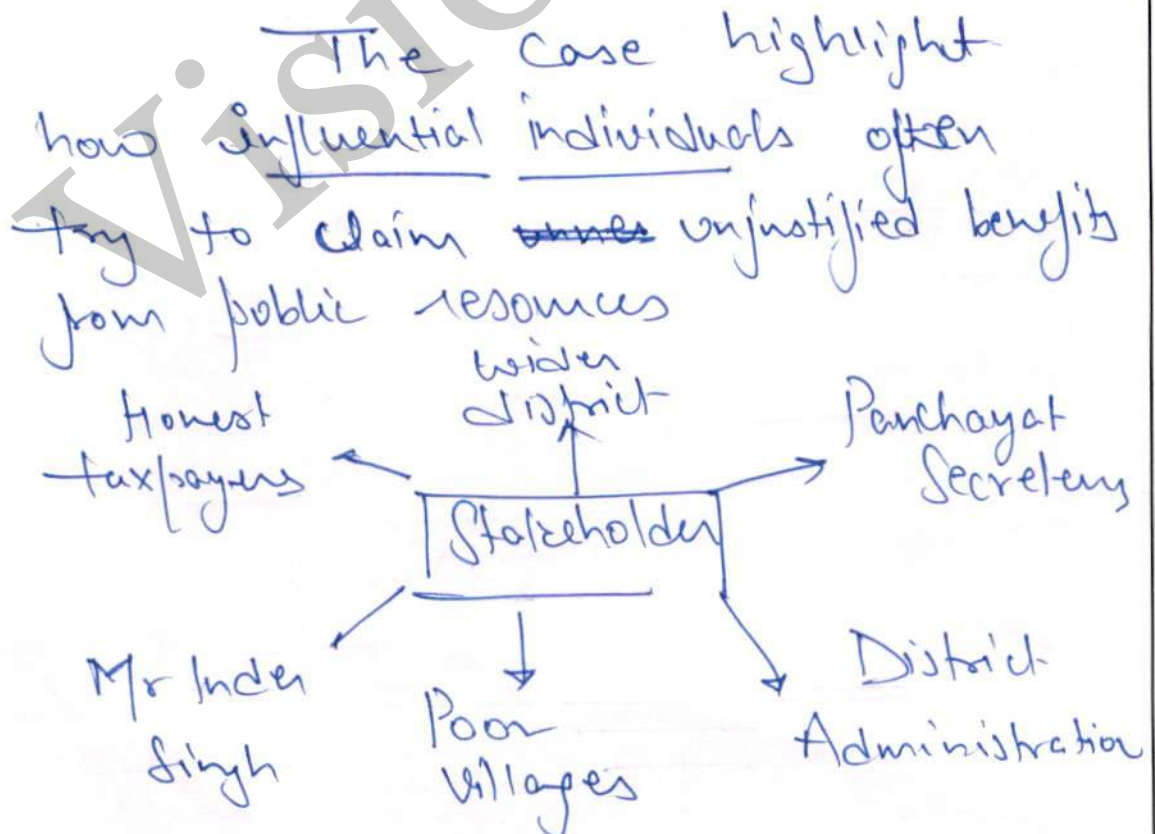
The case highlight how influential individuals often try to claim unjustified benefits from public resources

Honest taxpayers

wider district

Panchayat Secretary

Stakeholder

Mr Inder Singh

Poor villages

District Administration

Vision